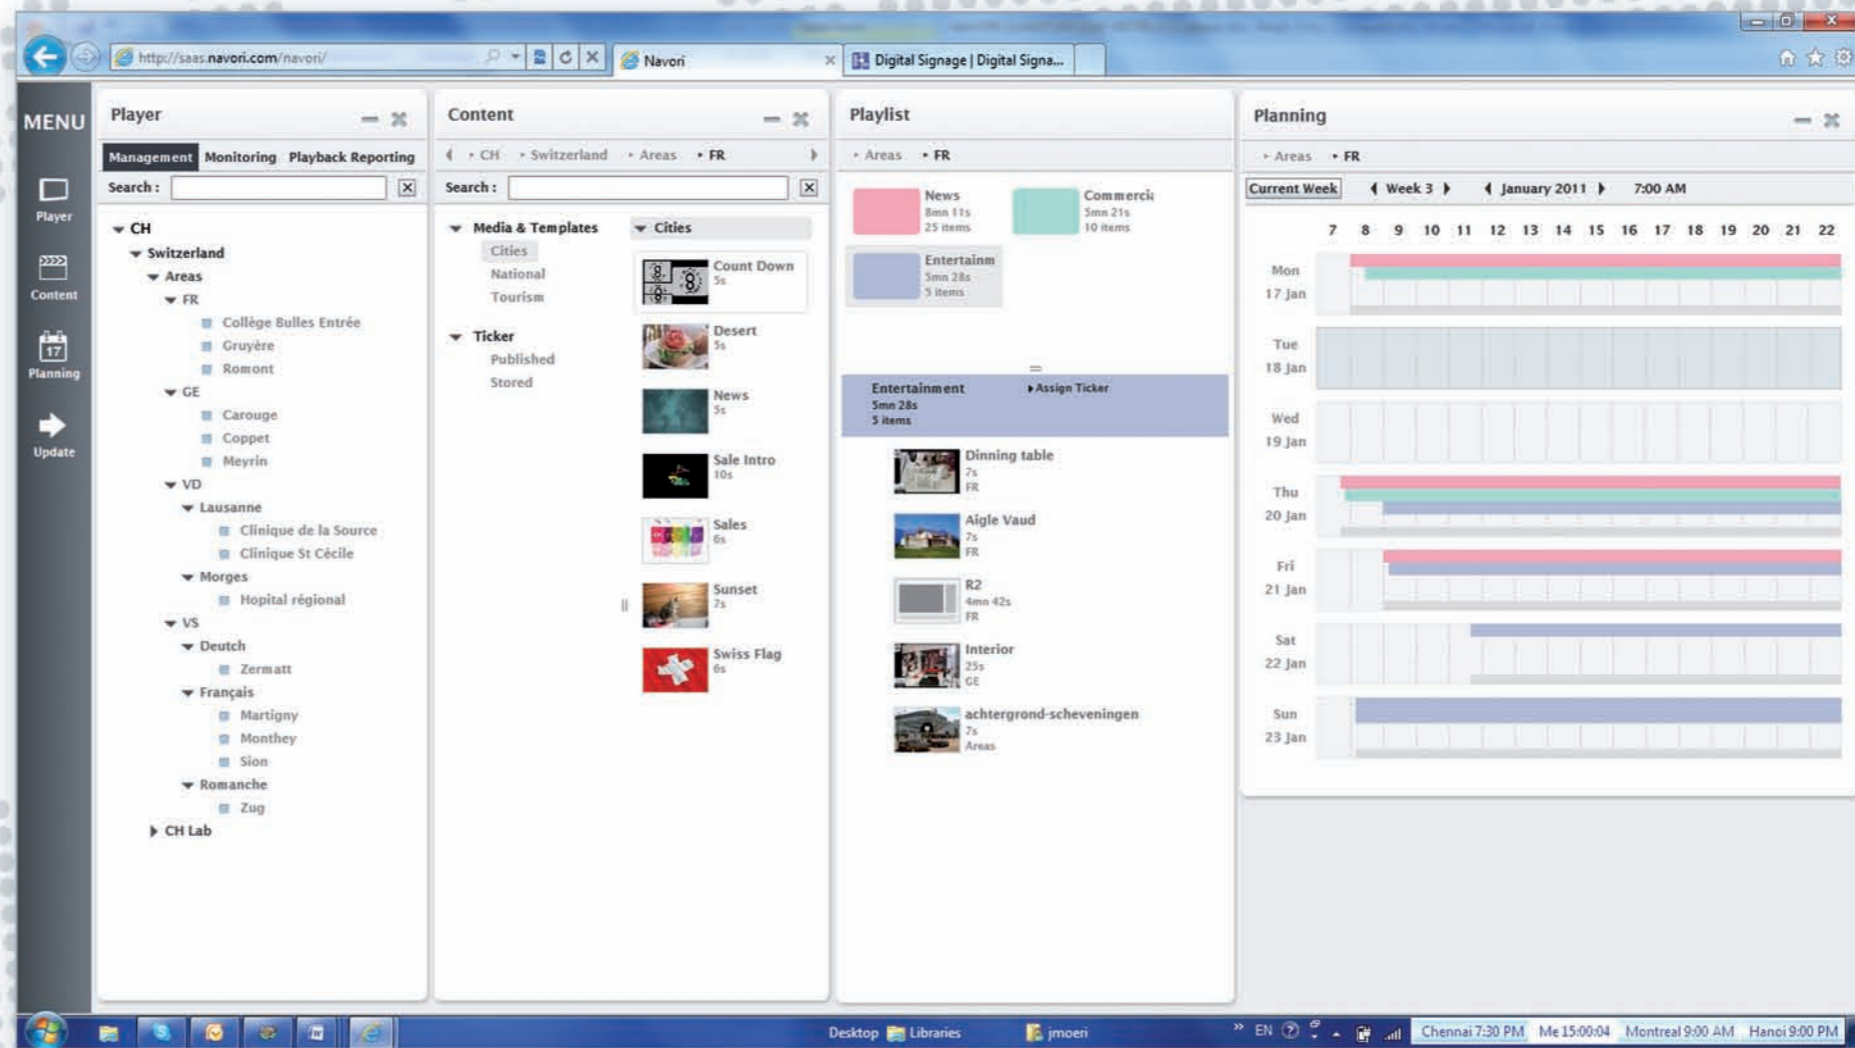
http://saas.navori.com/navori/
Navori
Digital Signage | Digital Signa...

MENU
Player
Content
17
Planning
Update

Player
Management Monitoring Playback Reporting
Search :
CH
Switzerland
Areas
FR
Collège Bulles Entrée
Gruyère
Romont
GE
Carouge
Coppet
Meyrin
VD
Lausanne
Clinique de la Source
Clinique St Cécile
Morges
Hopital régional
VS
Deutch
Zermatt
Français
Martigny
Monthey
Sion
Romanche
Zug
CH Lab

Content
CH Switzerland Areas FR
Search :
Media & Templates
Cities
National
Tourism
Ticker
Published
Stored
Cities
Count Down 5s
Desert 5s
News 5s
Sale Intro 10s
Sales 6s
Sunset 7s
Swiss Flag 6s

Playlist
Areas FR
News 8mn 11s 25 items
Commerci 5mn 21s 10 items
Entertainm 5mn 28s 5 items
Entertainment 5mn 28s 5 items
Assign Ticker
Dinning table 7s FR
Aigle Vaud 7s FR
R2 4mn 42s FR
Interior 25s GE
achtergrond-scheveningen 7s Areas

Planning
Areas FR
Current Week Week 3 January 2011 7:00 AM
7 8 9 10 11 12 13 14 15 16 17 18 19 20 21 22
Mon 17 Jan
Tue 18 Jan
Wed 19 Jan
Thu 20 Jan
Fri 21 Jan
Sat 22 Jan
Sun 23 Jan

Desktop Libraries jmoeri EN Chennai 7:30 PM Me 15:00:04 Montreal 9:00 AM Hanoi 9:00 PM